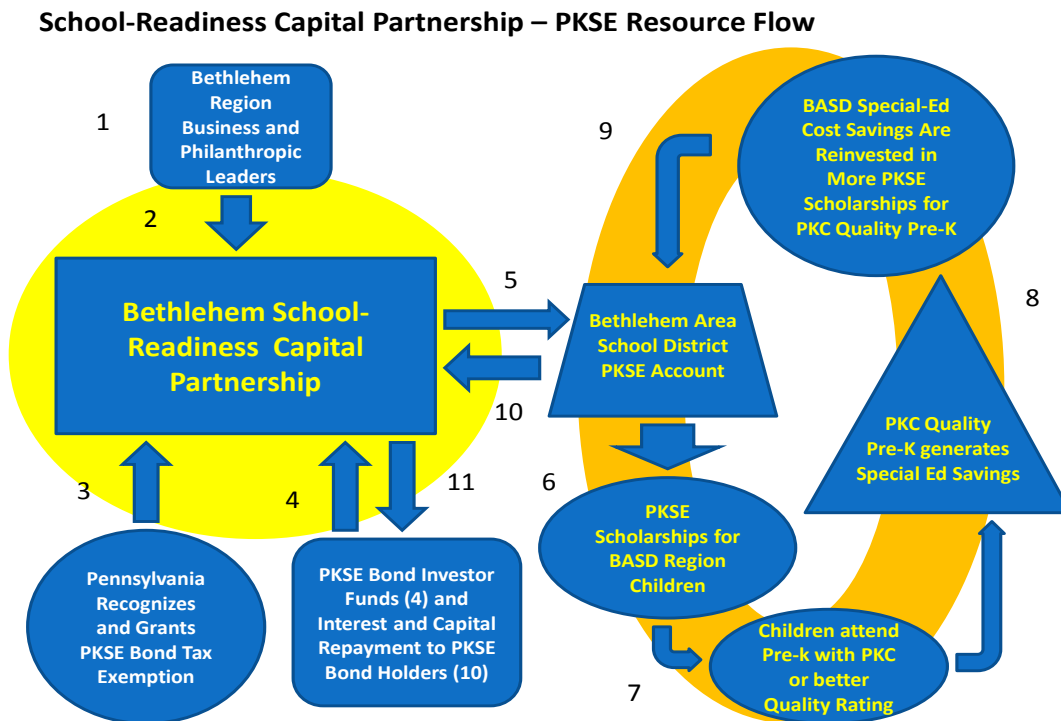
School-Readiness Capital Partnership – PKSE Resource Flow

1

Bethlehem Region Business and Philanthropic Leaders

2

Bethlehem School-Readiness Capital Partnership

3

Pennsylvania Recognizes and Grants PKSE Bond Tax Exemption

4

11

PKSE Bond Investor Funds (4) and Interest and Capital Repayment to PKSE Bond Holders (10)

5

10

Bethlehem Area School District PKSE Account

9

BASD Special-Ed Cost Savings Are Reinvested in More PKSE Scholarships for PKC Quality Pre-K

8

PKC Quality Pre-K generates Special Ed Savings

6

PKSE Scholarships for BASD Region Children

7

Children attend Pre-k with PKC or better Quality Rating